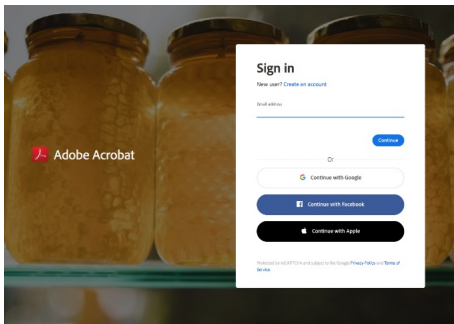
Adobe Acrobat

Sign in

New user? Create an account

Email address

Continue

Or

Continue with Google

Continue with Facebook

Continue with Apple

Protected by reCAPTCHA and subject to the Google Privacy Policy and Terms of Service.